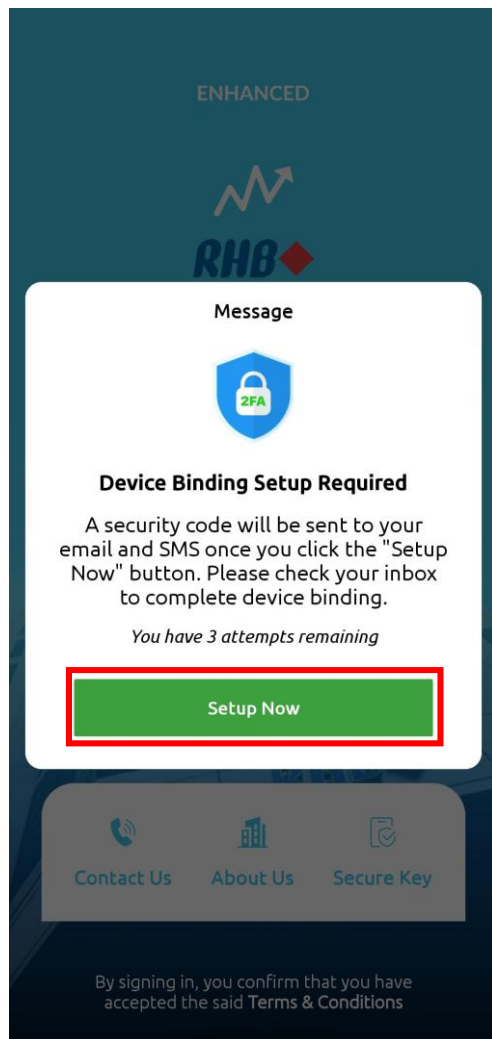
ENHANCED

RHB

Message

2FA

Device Binding Setup Required

A security code will be sent to your email and SMS once you click the "Setup Now" button. Please check your inbox to complete device binding.

You have 3 attempts remaining

Setup Now

Contact Us About Us Secure Key

By signing in, you confirm that you have accepted the said Terms & Conditions